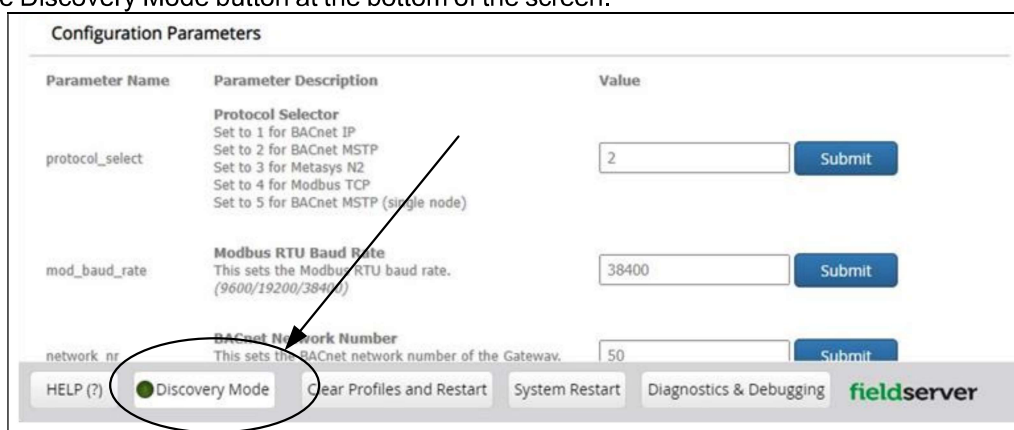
e Discovery Mode button at the bottom of the screen.

Configuration Parameters

| Parameter Name | Parameter Description | Value | |
|---|---|---|---|
| protocol_select | **Protocol Selector** Set to 1 for BACnet IP Set to 2 for BACnet MSTP Set to 3 for Metasys N2 Set to 4 for Modbus TCP Set to 5 for BACnet MSTP (single node) | 2 | Submit |
| mod_baud_rate | **Modbus RTU Baud Rate** This sets the Modbus RTU baud rate. *(9600/19200/38400)* | 38400 | Submit |
| network_nr | **BACnet Network Number** This sets the BACnet network number of the Gateway. | 50 | Submit |

HELP (?) Discovery Mode Clear Profiles and Restart System Restart Diagnostics & Debugging fieldserver